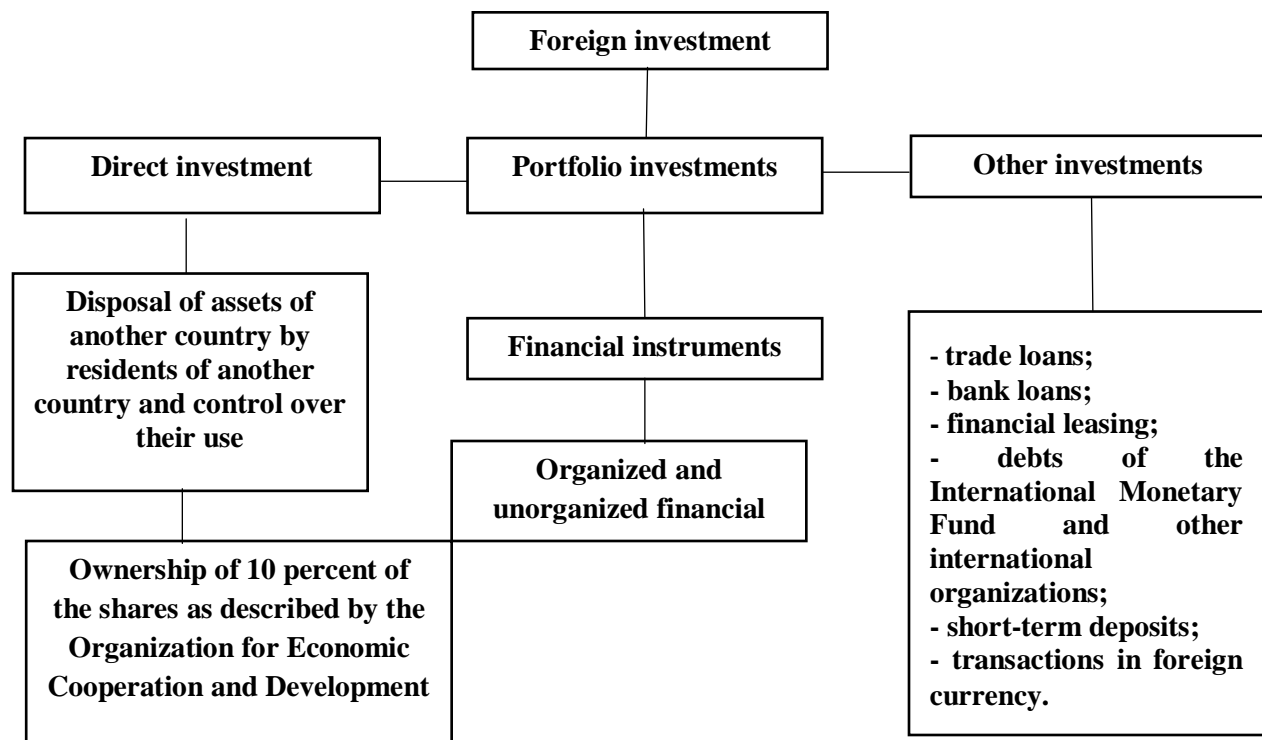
Foreign investment

Direct investment

Portfolio investments

Other investments

Disposal of assets of another country by residents of another country and control over their use

Financial instruments

Organized and unorganized financial

Ownership of 10 percent of the shares as described by the Organization for Economic Cooperation and Development

- trade loans;
- bank loans;
- financial leasing;
- debts of the International Monetary Fund and other international organizations;
- short-term deposits;
- transactions in foreign currency.